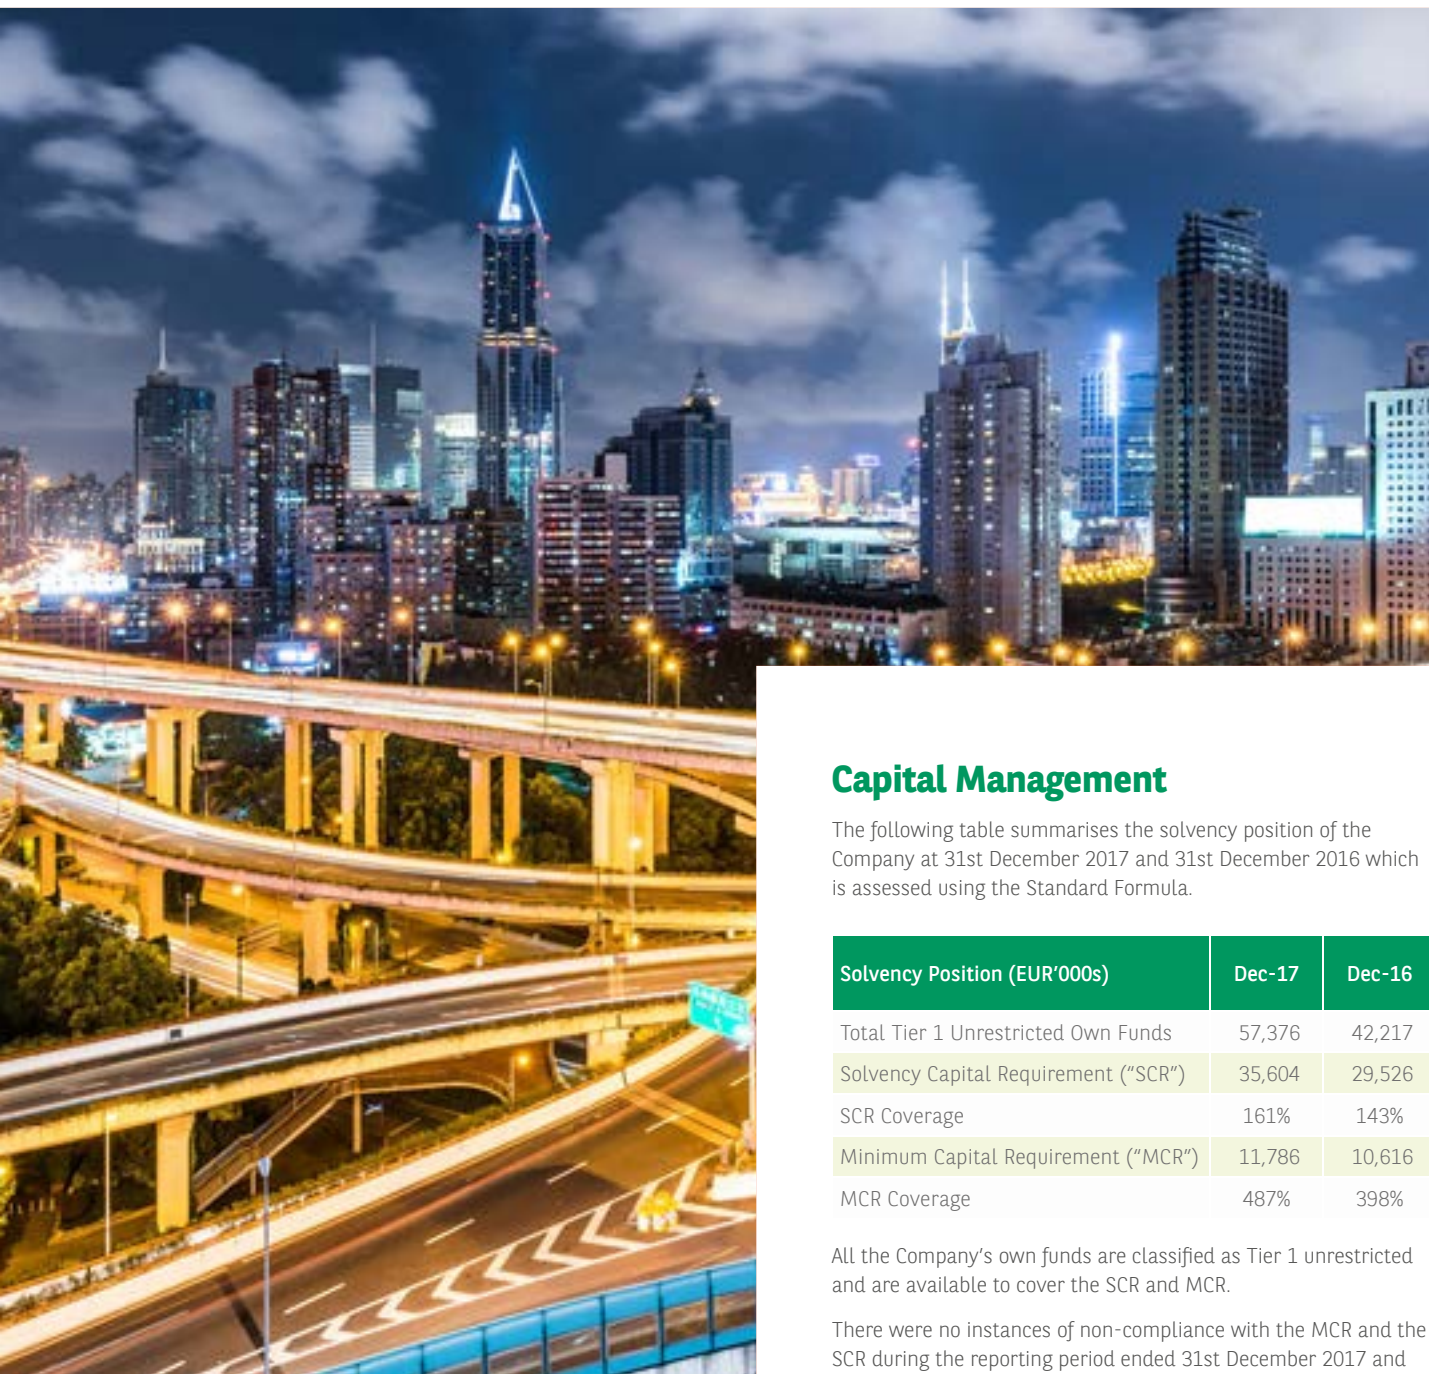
Capital Management

The following table summarises the solvency position of the Company at 31st December 2017 and 31st December 2016 which is assessed using the Standard Formula.

| Solvency Position (EUR'000s) | Dec-17 | Dec-16 |
|---|---|---|
| Total Tier 1 Unrestricted Own Funds | 57,376 | 42,217 |
| Solvency Capital Requirement ("SCR") | 35,604 | 29,526 |
| SCR Coverage | 161% | 143% |
| Minimum Capital Requirement ("MCR") | 11,786 | 10,616 |
| MCR Coverage | 487% | 398% |

All the Company's own funds are classified as Tier 1 unrestricted and are available to cover the SCR and MCR.

There were no instances of non-compliance with the MCR and the SCR during the reporting period ended 31st December 2017 and